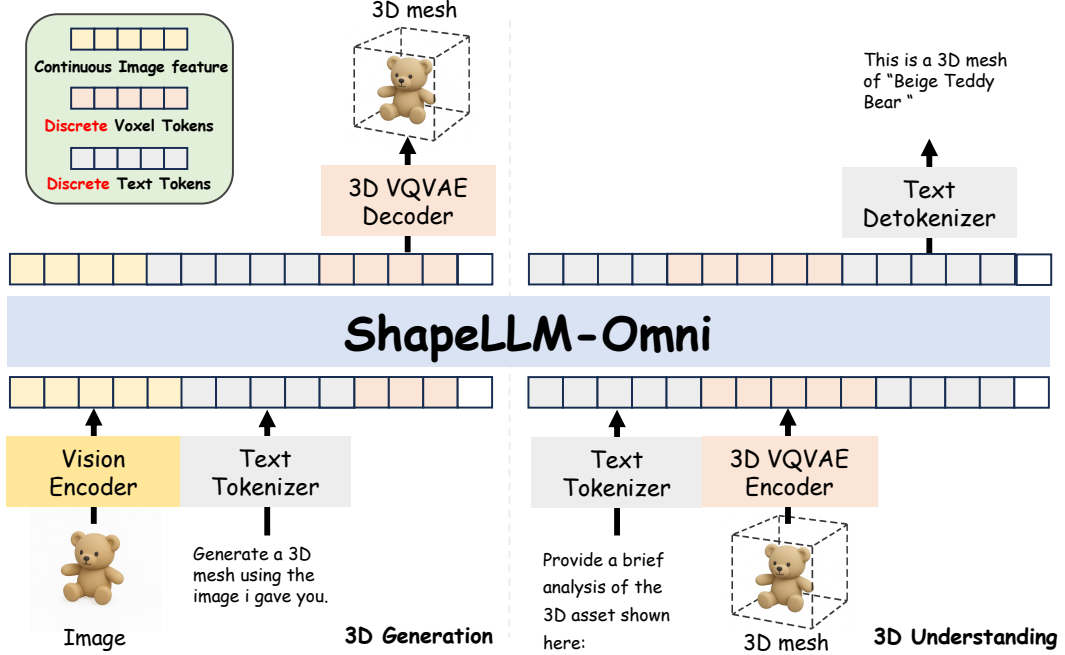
Continuous Image feature
Discrete Voxel Tokens
Discrete Text Tokens

3D mesh

3D VQVAE Decoder

This is a 3D mesh of "Beige Teddy Bear "

Text Detokenizer

ShapeLLM-Omni

Vision Encoder

Text Tokenizer

Image

Generate a 3D mesh using the image i gave you.

3D Generation

Text Tokenizer

3D VQVAE Encoder

Provide a brief analysis of the 3D asset shown here:

3D mesh

3D Understanding